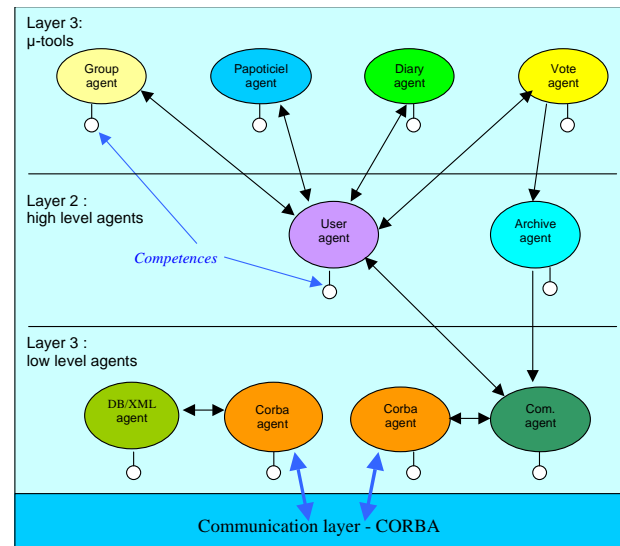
Layer 3:
µ-tools

Group agent

Papoticiel agent

Diary agent

Vote agent

Layer 2 :
high level agents

User agent

Archive agent

Competences

Layer 3 :
low level agents

DB/XML agent

Corba agent

Corba agent

Com. agent

Communication layer - CORBA